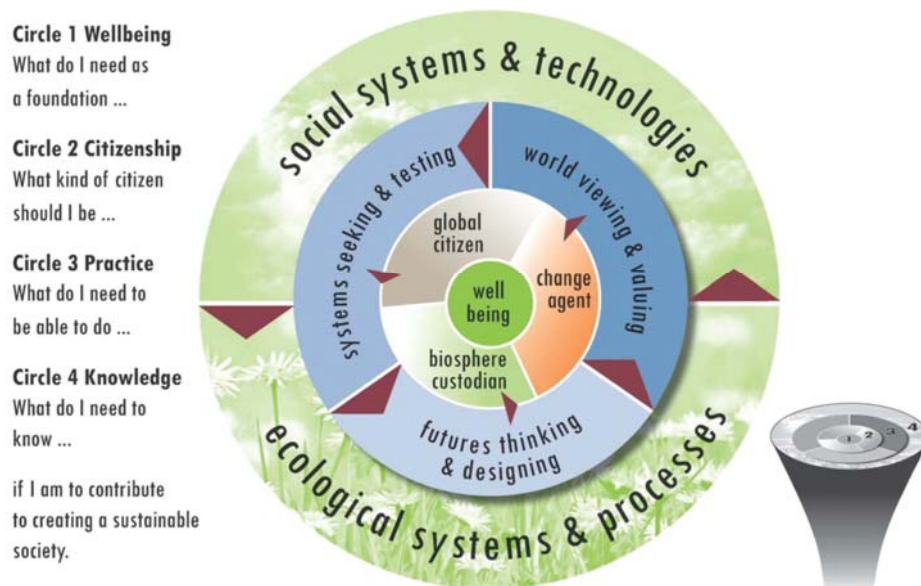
Circle 1 Wellbeing
What do I need as a foundation ...

Circle 2 Citizenship
What kind of citizen should I be ...

Circle 3 Practice
What do I need to be able to do ...

Circle 4 Knowledge
What do I need to know ...

if I am to contribute to creating a sustainable society.

social systems & technologies

systems seeking & testing

world viewing & valuing

global citizen

change agent

well being

biosphere custodian

futures thinking & designing

ecological systems & processes

1 2 3 4